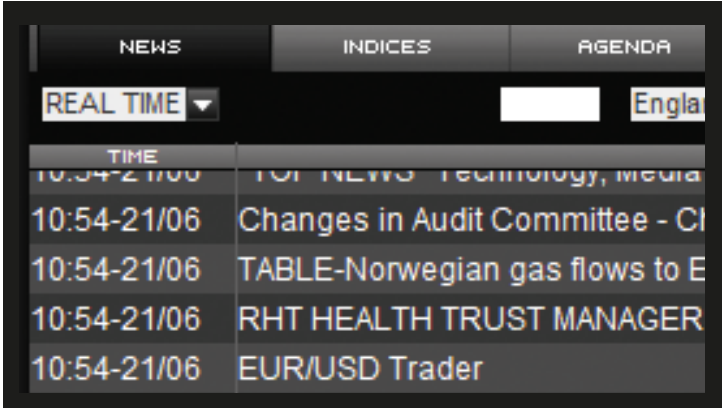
NEWS | INDICES | AGENDA

REAL TIME

Englan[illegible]

| TIME | |
|---|---|
| 10:54-21/06 | TOP NEWS - Technology, Media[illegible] |
| 10:54-21/06 | Changes in Audit Committee - C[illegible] |
| 10:54-21/06 | TABLE-Norwegian gas flows to E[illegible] |
| 10:54-21/06 | RHT HEALTH TRUST MANAGER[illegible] |
| 10:54-21/06 | EUR/USD Trader |